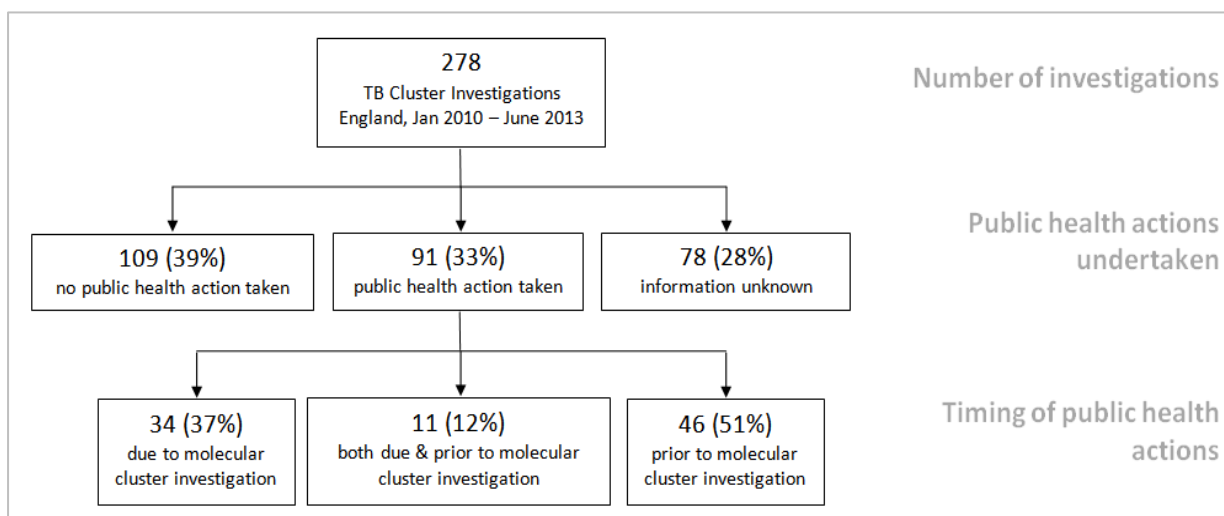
278
TB Cluster Investigations
England, Jan 2010 – June 2013

Number of investigations

109 (39%)
no public health action taken

91 (33%)
public health action taken

78 (28%)
information unknown

Public health actions undertaken

34 (37%)
due to molecular cluster investigation

11 (12%)
both due & prior to molecular cluster investigation

46 (51%)
prior to molecular cluster investigation

Timing of public health actions